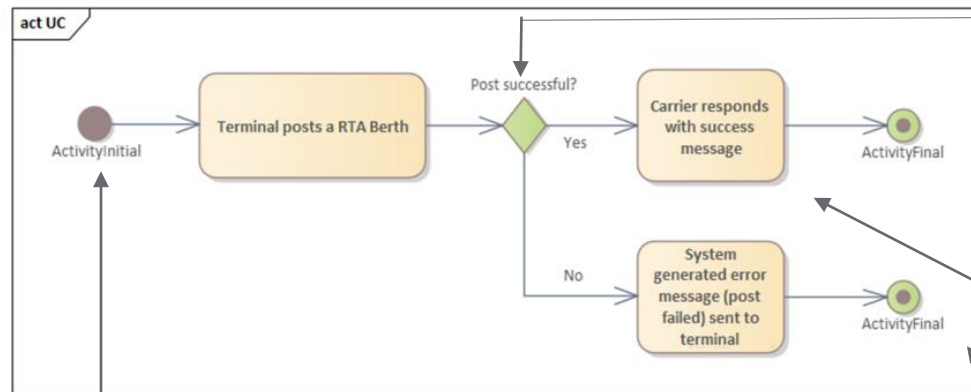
act UC

ActivityInitial

Terminal posts a RTA Berth

Post successful?

Yes

Carrier responds with success message

ActivityFinal

No

System generated error message (post failed) sent to terminal

ActivityFinal